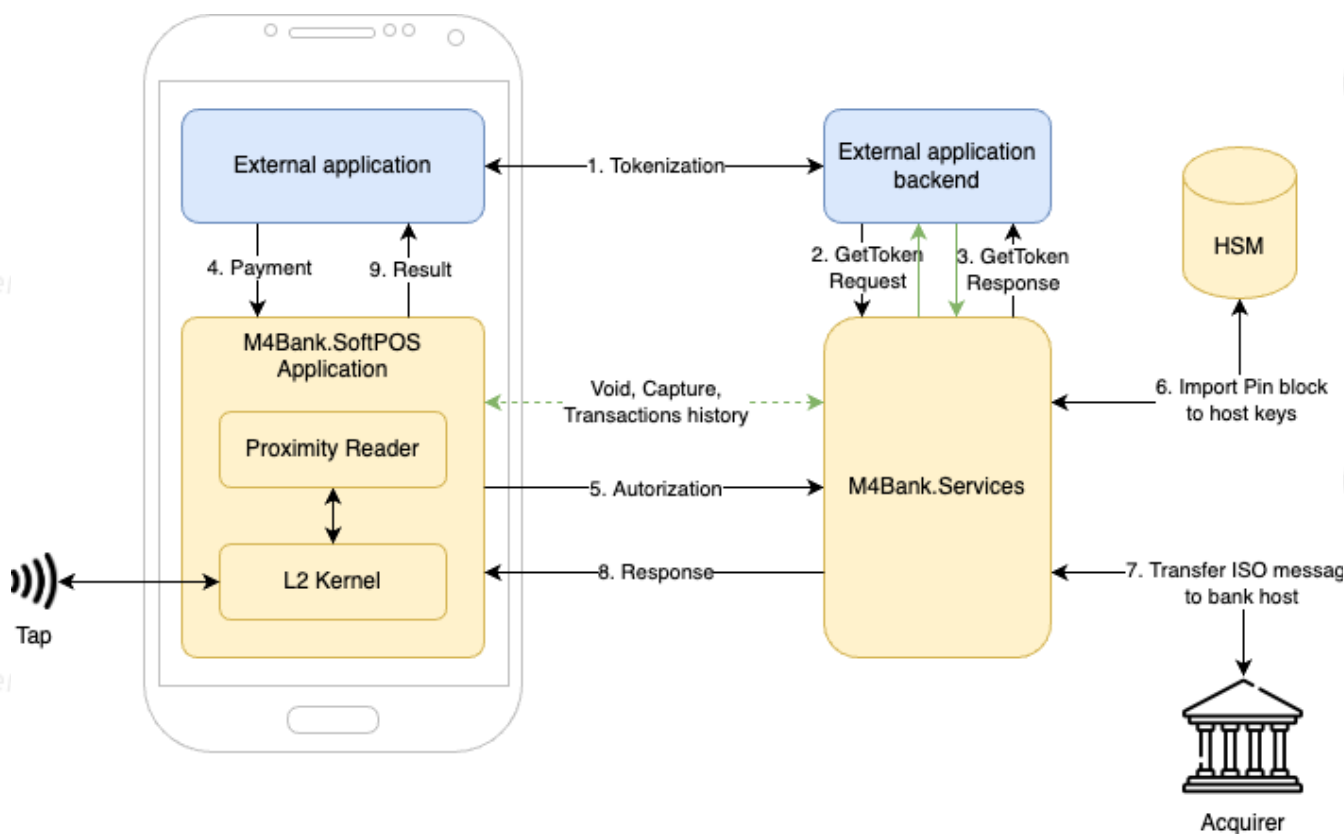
External application

1. Tokenization

External application backend

HSM

4. Payment

9. Result

2. GetToken Request

3. GetToken Response

M4Bank.SoftPOS Application

Void, Capture, Transactions history

6. Import Pin block to host keys

Proximity Reader

5. Autorization

M4Bank.Services

L2 Kernel

8. Response

7. Transfer ISO messag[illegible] to bank host

Tap

Acquirer